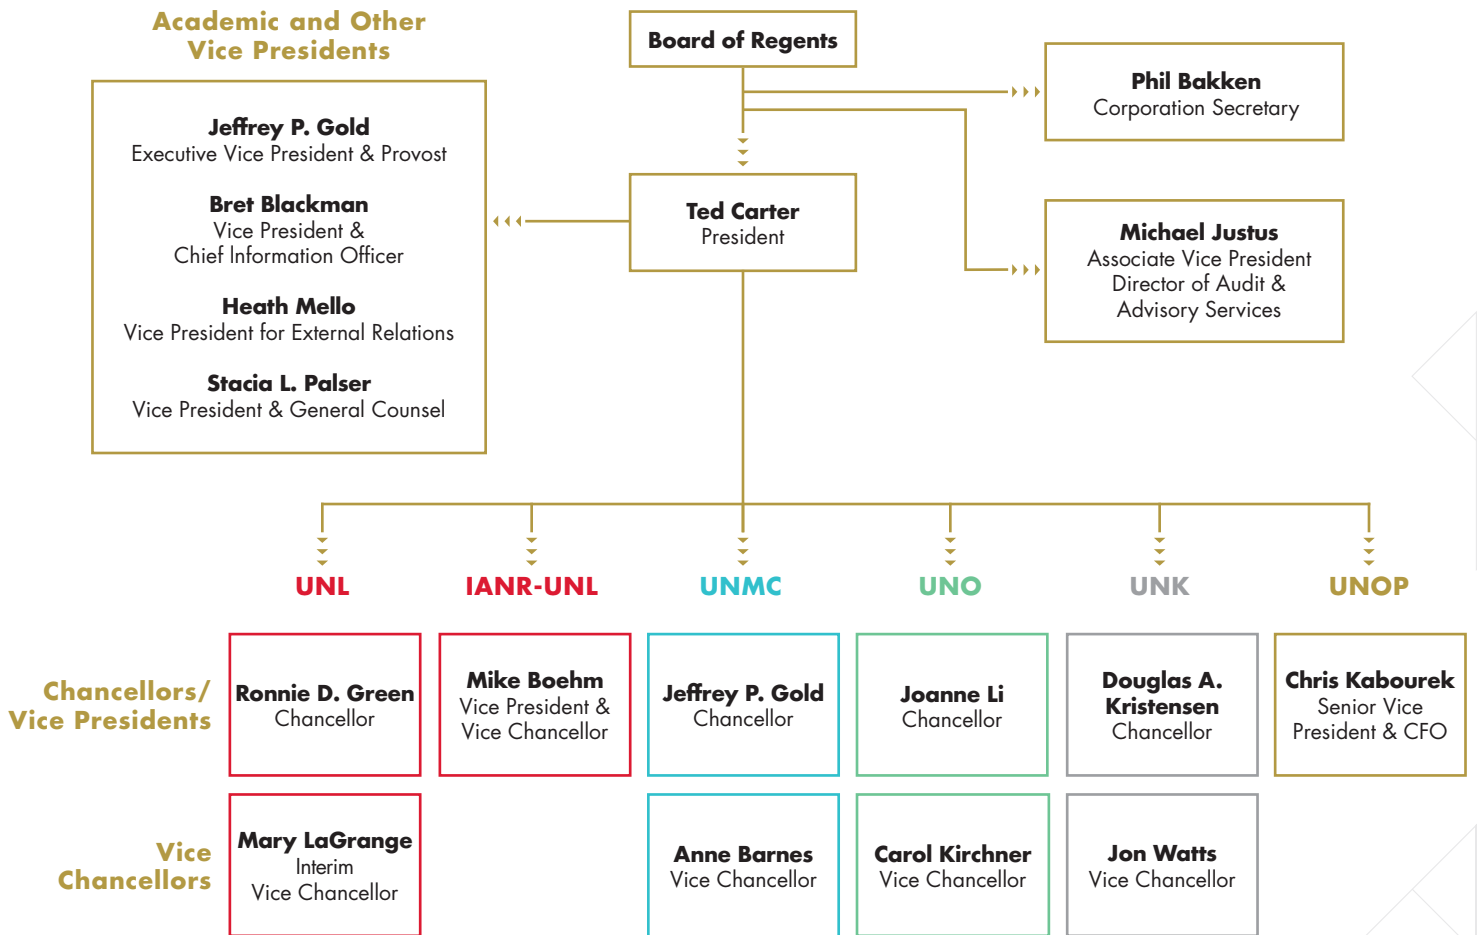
Academic and Other Vice Presidents

Jeffrey P. Gold
Executive Vice President & Provost

Bret Blackman
Vice President & Chief Information Officer

Heath Mello
Vice President for External Relations

Stacia L. Palser
Vice President & General Counsel

Board of Regents

Ted Carter
President

Phil Bakken
Corporation Secretary

Michael Justus
Associate Vice President
Director of Audit & Advisory Services

UNL

IANR-UNL

UNMC

UNO

UNK

UNOP

Chancellors/ Vice Presidents

Ronnie D. Green
Chancellor

Mike Boehm
Vice President & Vice Chancellor

Jeffrey P. Gold
Chancellor

Joanne Li
Chancellor

Douglas A. Kristensen
Chancellor

Chris Kabourek
Senior Vice President & CFO

Vice Chancellors

Mary LaGrange
Interim
Vice Chancellor

Anne Barnes
Vice Chancellor

Carol Kirchner
Vice Chancellor

Jon Watts
Vice Chancellor